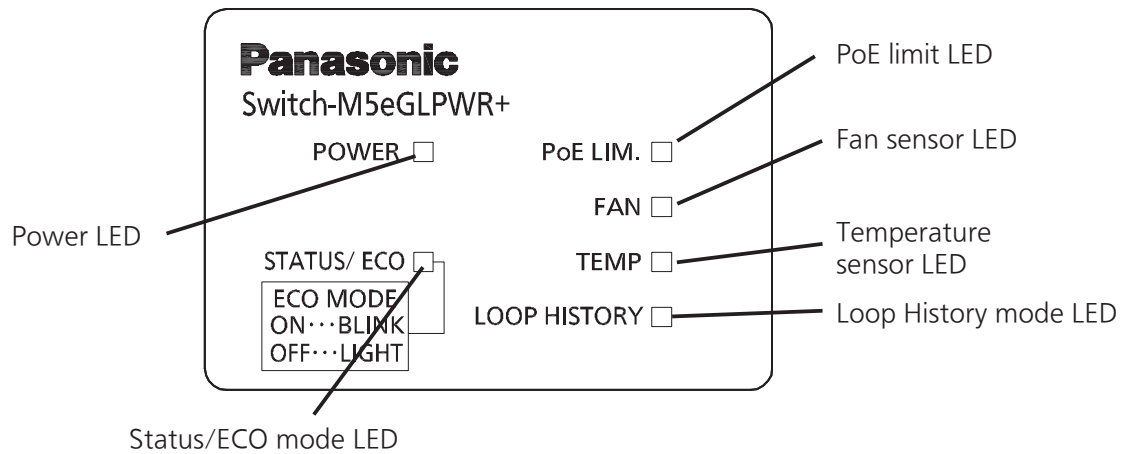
Panasonic
Switch-M5eGLPWR+

POWER

PoE LIM.

FAN

TEMP

STATUS/ ECO

ECO MODE
ON···BLINK
OFF···LIGHT

LOOP HISTORY

PoE limit LED

Fan sensor LED

Power LED

Temperature sensor LED

Loop History mode LED

Status/ECO mode LED